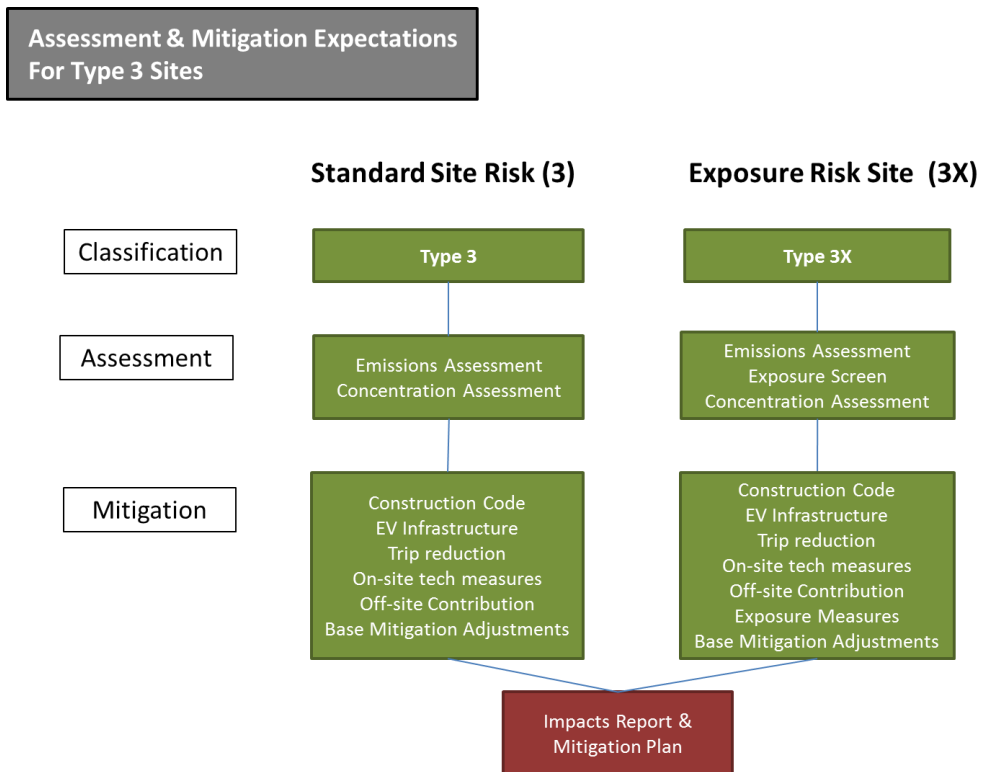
Assessment & Mitigation Expectations For Type 3 Sites

Standard Site Risk (3)

Exposure Risk Site (3X)

Classification

Type 3

Type 3X

Assessment

Emissions Assessment
Concentration Assessment

Emissions Assessment
Exposure Screen
Concentration Assessment

Mitigation

Construction Code
EV Infrastructure
Trip reduction
On-site tech measures
Off-site Contribution
Base Mitigation Adjustments

Construction Code
EV Infrastructure
Trip reduction
On-site tech measures
Off-site Contribution
Exposure Measures
Base Mitigation Adjustments

Impacts Report & Mitigation Plan